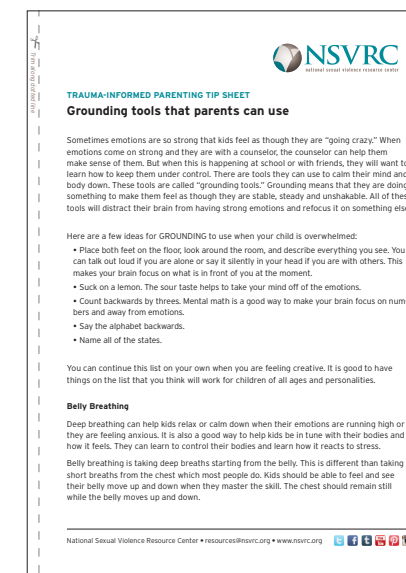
Trim along dotted line

NSVRC
national sexual violence resource center

TRAUMA-INFORMED PARENTING TIP SHEET
Grounding tools that parents can use

Sometimes emotions are so strong that kids feel as though they are "going crazy." When emotions come on strong and they are with a counselor, the counselor can help them make sense of them. But when this is happening at school or with friends, they will want to learn how to keep them under control. There are tools they can use to calm their mind and body down. These tools are called "grounding tools." Grounding means that they are doing something to make them feel as though they are stable, steady and unshakable. All of thes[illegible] tools will distract their brain from having strong emotions and refocus it on something els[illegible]

Here are a few ideas for GROUNDING to use when your child is overwhelmed:

• Place both feet on the floor, look around the room, and describe everything you see. You can talk out loud if you are alone or say it silently in your head if you are with others. This makes your brain focus on what is in front of you at the moment.

• Suck on a lemon. The sour taste helps to take your mind off of the emotions.

• Count backwards by threes. Mental math is a good way to make your brain focus on numbers and away from emotions.

• Say the alphabet backwards.

• Name all of the states.

You can continue this list on your own when you are feeling creative. It is good to have things on the list that you think will work for children of all ages and personalities.

Belly Breathing

Deep breathing can help kids relax or calm down when their emotions are running high or they are feeling anxious. It is also a good way to help kids be in tune with their bodies and how it feels. They can learn to control their bodies and learn how it reacts to stress.

Belly breathing is taking deep breaths starting from the belly. This is different than taking short breaths from the chest which most people do. Kids should be able to feel and see their belly move up and down when they master the skill. The chest should remain still while the belly moves up and down.

National Sexual Violence Resource Center • resources@nsvrc.org • www.nsvrc.org